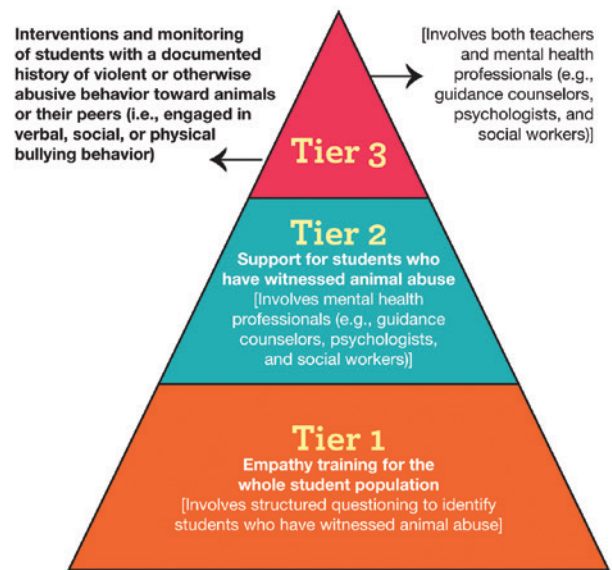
Interventions and monitoring of students with a documented history of violent or otherwise abusive behavior toward animals or their peers (i.e., engaged in verbal, social, or physical bullying behavior)

[Involves both teachers and mental health professionals (e.g., guidance counselors, psychologists, and social workers)]

Tier 3

Tier 2
Support for students who have witnessed animal abuse
[Involves mental health professionals (e.g., guidance counselors, psychologists, and social workers)]

Tier 1
Empathy training for the whole student population
[Involves structured questioning to identify students who have witnessed animal abuse]